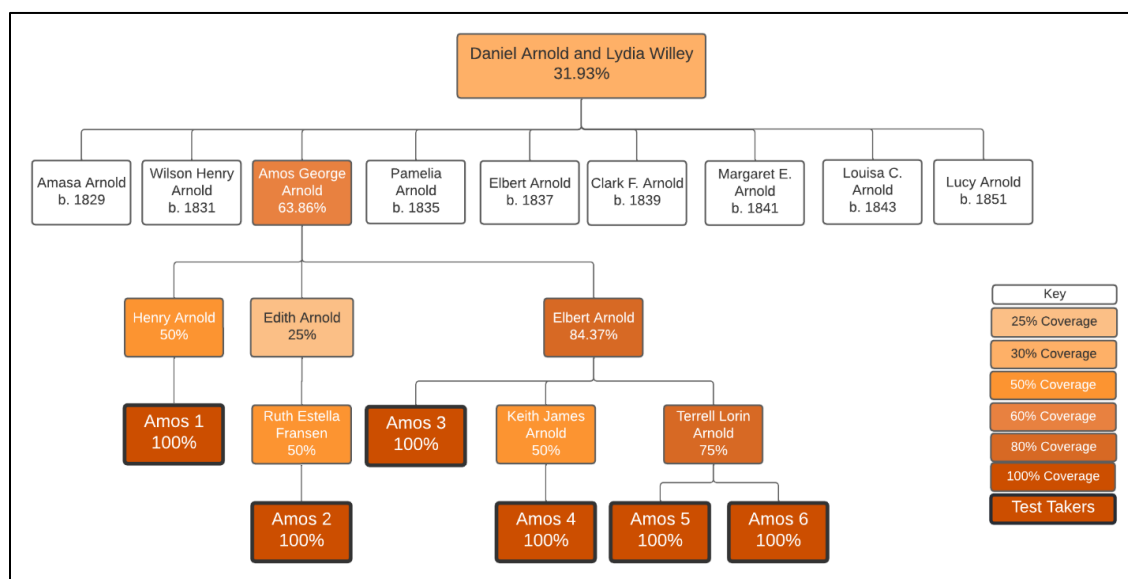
Daniel Arnold and Lydia Willey
31.93%

Amasa Arnold
b. 1829

Wilson Henry Arnold
b. 1831

Amos George Arnold
63.86%

Pamelia Arnold
b. 1835

Elbert Arnold
b. 1837

Clark F. Arnold
b. 1839

Margaret E. Arnold
b. 1841

Louisa C. Arnold
b. 1843

Lucy Arnold
b. 1851

Henry Arnold
50%

Edith Arnold
25%

Elbert Arnold
84.37%

Amos 1
100%

Ruth Estella Fransen
50%

Amos 3
100%

Keith James Arnold
50%

Terrell Lorin Arnold
75%

Amos 2
100%

Amos 4
100%

Amos 5
100%

Amos 6
100%

Key
25% Coverage
30% Coverage
50% Coverage
60% Coverage
80% Coverage
100% Coverage
Test Takers